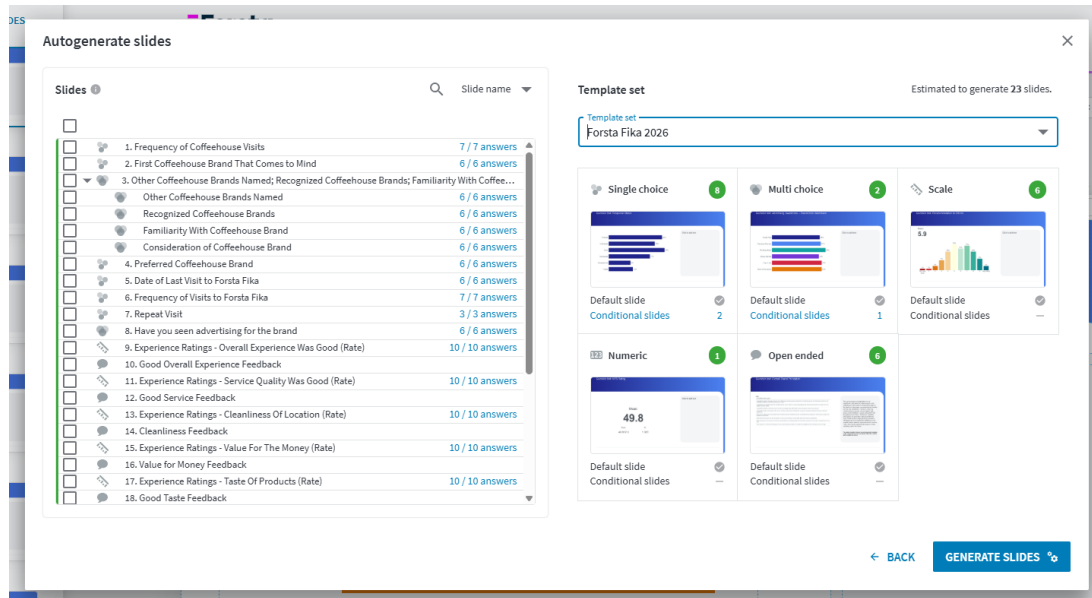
Autogenerate slides

Slides

Slide name

1. Frequency of Coffeehouse Visits 7 / 7 answers
2. First Coffeehouse Brand That Comes to Mind 6 / 6 answers
3. Other Coffeehouse Brands Named; Recognized Coffeehouse Brands; Familiarity With Coffee...
Other Coffeehouse Brands Named 6 / 6 answers
Recognized Coffeehouse Brands 6 / 6 answers
Familiarity With Coffeehouse Brand 6 / 6 answers
Consideration of Coffeehouse Brand 6 / 6 answers
4. Preferred Coffeehouse Brand 6 / 6 answers
5. Date of Last Visit to Forsta Fika 6 / 6 answers
6. Frequency of Visits to Forsta Fika 7 / 7 answers
7. Repeat Visit 3 / 3 answers
8. Have you seen advertising for the brand 6 / 6 answers
9. Experience Ratings - Overall Experience Was Good (Rate) 10 / 10 answers
10. Good Overall Experience Feedback
11. Experience Ratings - Service Quality Was Good (Rate) 10 / 10 answers
12. Good Service Feedback
13. Experience Ratings - Cleanliness Of Location (Rate) 10 / 10 answers
14. Cleanliness Feedback
15. Experience Ratings - Value For The Money (Rate) 10 / 10 answers
16. Value for Money Feedback
17. Experience Ratings - Taste Of Products (Rate) 10 / 10 answers
18. Good Taste Feedback

Template set

Estimated to generate 23 slides.

Template set
Forsta Fika 2026

Single choice 8
Default slide
Conditional slides 2

Multi choice 2
Default slide
Conditional slides 1

Scale 6
5.9
Default slide
Conditional slides —

Numeric 1
49.8
Default slide
Conditional slides —

Open ended 6
Default slide
Conditional slides —

← BACK

GENERATE SLIDES